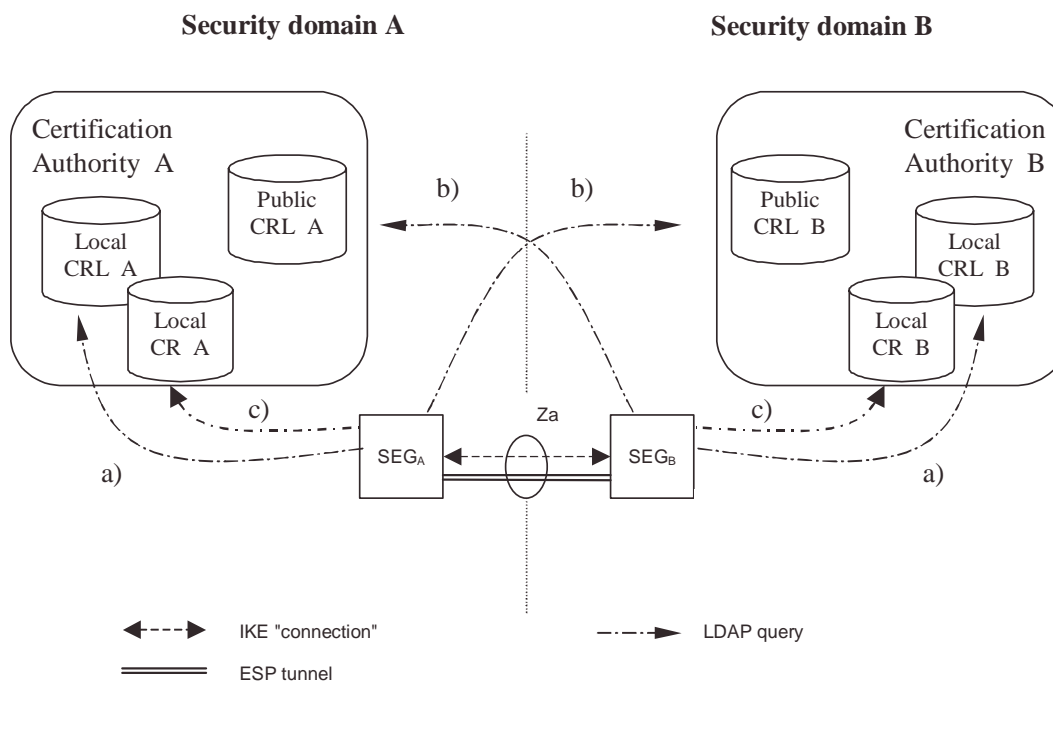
Security domain A

Security domain B

Certification Authority A

Public CRL A

Local CRL A

Local CR A

b)

b)

Certification Authority B

Public CRL B

Local CRL B

Local CR B

c)

Za

c)

$SEG_A$

$SEG_B$

a)

a)

IKE "connection"

LDAP query

ESP tunnel